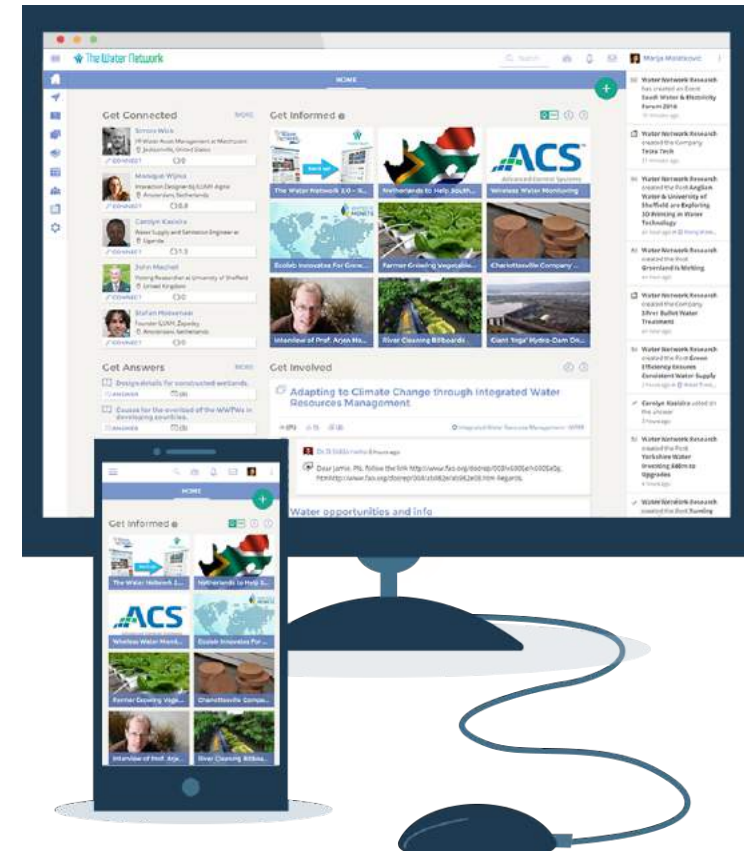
The Water Network

Search

Marija Mitrikovic

HOME

Get Connected

MORE

Simon Wick

Monique Wijma

Carolyn Kasiba

John Machell

Stefan Midverson

CONNECT

Get Informed

The Water Network 2.0 – N...

Netherlands to Help South...

ACS

Advanced Control Systems

Wireless Water Monitoring

Ecolab Innovates For Grow...

Farmer Growing Vegetable...

Charlottesville Company ...

Interview of Prof. Arjen Ho...

River Cleaning Billboards

Giant 'Inga' Hydro-Dam On...

Get Answers

MORE

Design details for constructed wetlands.

Causes for the overload of the WWTPs in developing countries.

ANSWER

Get Involved

Adapting to Climate Change through Integrated Water Resources Management

Dear Jamie, Pls. follow the link http://www.fao.org/docrep/...

Water opportunities and info

Water Network Research

Water Network Research created the Company Tetra Tech

Water Network Research created the Post Anglian Water & University of Sheffield are Exploring 3D Printing in Water Technology

Water Network Research created the Post Greenland is Melting

Water Network Research created the Company Silver Bullet Water Treatment

Water Network Research created the Post Green Efficiency Ensures Consistent Water Supply

Carolyn Kasiba voted on the answer

Water Network Research created the Post Yorkshire Water Investing £48m to Upgrade

Water Network Research

HOME

Get Informed

The Water Network 2...

Netherlands to Help S...

ACS

Wireless Water Monit...

Ecolab Innovates For...

Farmer Growing Vege...

Charlottesville Comp...

Interview of Prof. Arje...

River Cleaning Billbo...